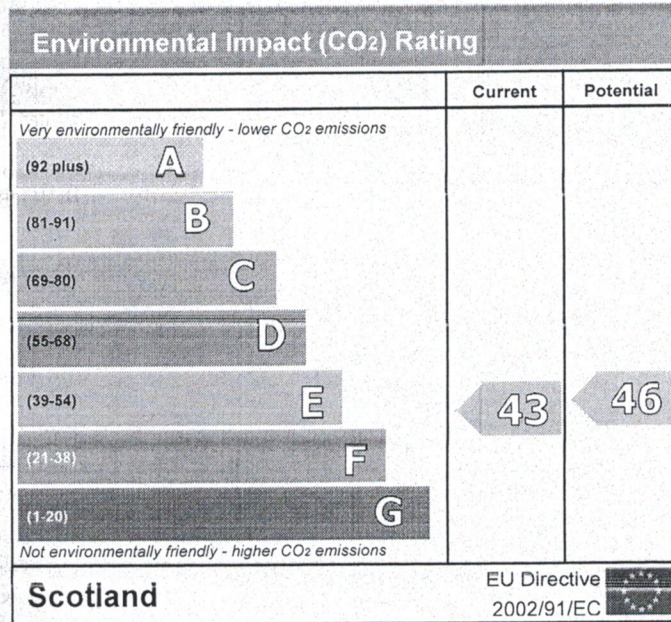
Environmental Impact ($CO_2$) Rating

| | Current | Potential |
|---|---|---|
| Very environmentally friendly - lower $CO_2$ emissions | | |
| (92 plus) A | | |
| (81-91) B | | |
| (69-80) C | | |
| (55-68) D | | |
| (39-54) E | 43 | 46 |
| (21-38) F | | |
| (1-20) G | | |
| Not environmentally friendly - higher $CO_2$ emissions | | |

Scotland

EU Directive 2002/91/EC